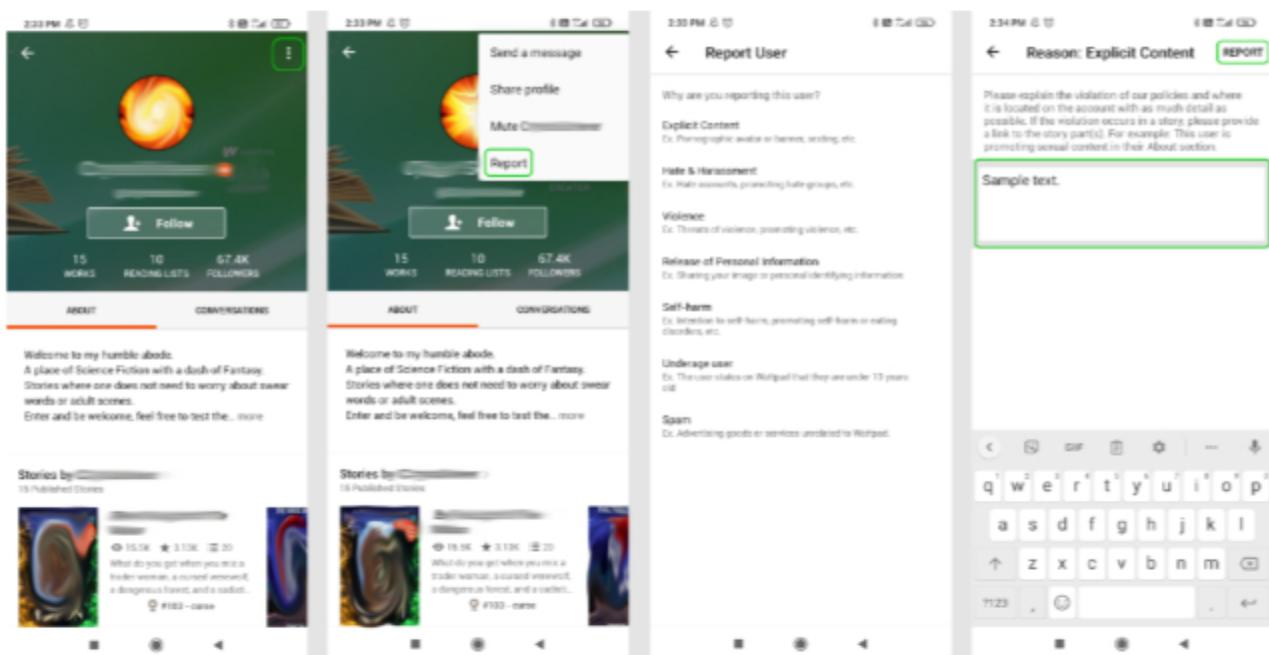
2:33 PM

Follow

15 WORKS | 10 READING LISTS | 67.4K FOLLOWERS

ABOUT | CONVERSATIONS

Welcome to my humble abode.
A place of Science Fiction with a dash of Fantasy.
Stories where one does not need to worry about swear words or adult scenes.
Enter and be welcome, feel free to test the... more

Stories by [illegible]
15 Published Stories

15.5K ★ 3.13K ☰ 20
What do you get when you mix a trader woman, a cursed werewolf, a dangerous forest, and a sadist...
#103 - curse

2:33 PM

Send a message
Share profile
Mute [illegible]
Report

Follow

15 WORKS | 10 READING LISTS | 67.4K FOLLOWERS

ABOUT | CONVERSATIONS

Welcome to my humble abode.
A place of Science Fiction with a dash of Fantasy.
Stories where one does not need to worry about swear words or adult scenes.
Enter and be welcome, feel free to test the... more

Stories by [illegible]
15 Published Stories

15.5K ★ 3.13K ☰ 20
What do you get when you mix a trader woman, a cursed werewolf, a dangerous forest, and a sadist...
#103 - curse

2:33 PM

Report User

Why are you reporting this user?

Explicit Content
Ex. Pornographic avatar or banner, sexting, etc.

Hate & Harassment
Ex. Hate accounts, promoting hate groups, etc.

Violence
Ex. Threats of violence, promoting violence, etc.

Release of Personal Information
Ex. Sharing your image or personal identifying information

Self-harm
Ex. Intention to self-harm, promoting self-harm or eating disorders, etc.

Underage user
Ex. The user states on Wattpad that they are under 13 years old

Spam
Ex. Advertising goods or services unrelated to Wattpad.

2:34 PM

Reason: Explicit Content | REPORT

Please explain the violation of our policies and where it is located on the account with as much detail as possible. If the violation occurs in a story, please provide a link to the story part(s). For example: This user is promoting sexual content in their About section.

Sample text.

GIF

q w e r t y u i o p
a s d f g h j k l
z x c v b n m
?123 ,